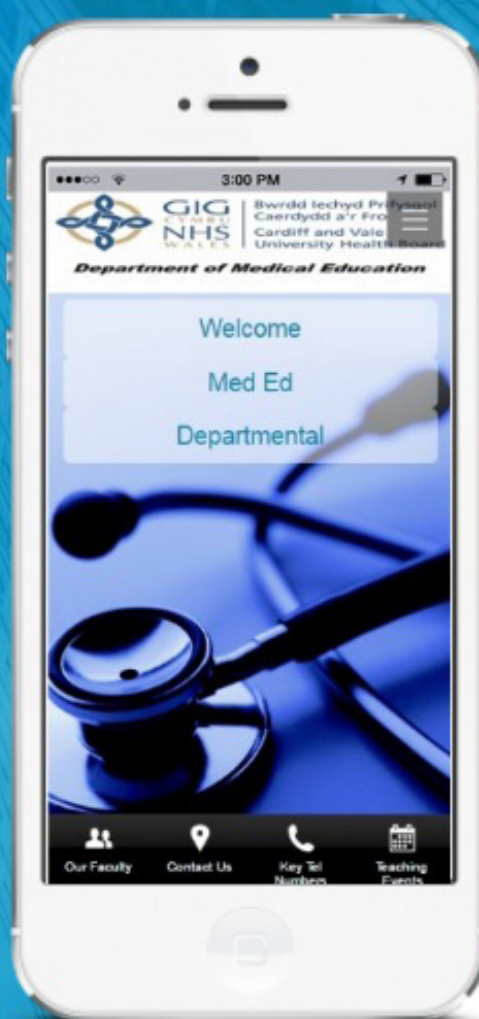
3:00 PM

GIG CYMRU NHS WALES

Bwrdd Iechyd Prifysgol Caerdydd a'r Fro

Cardiff and Vale University Health Board

Department of Medical Education

Welcome

Med Ed

Departmental

Our Faculty

Contact Us

Key Tel Numbers

Teaching Events